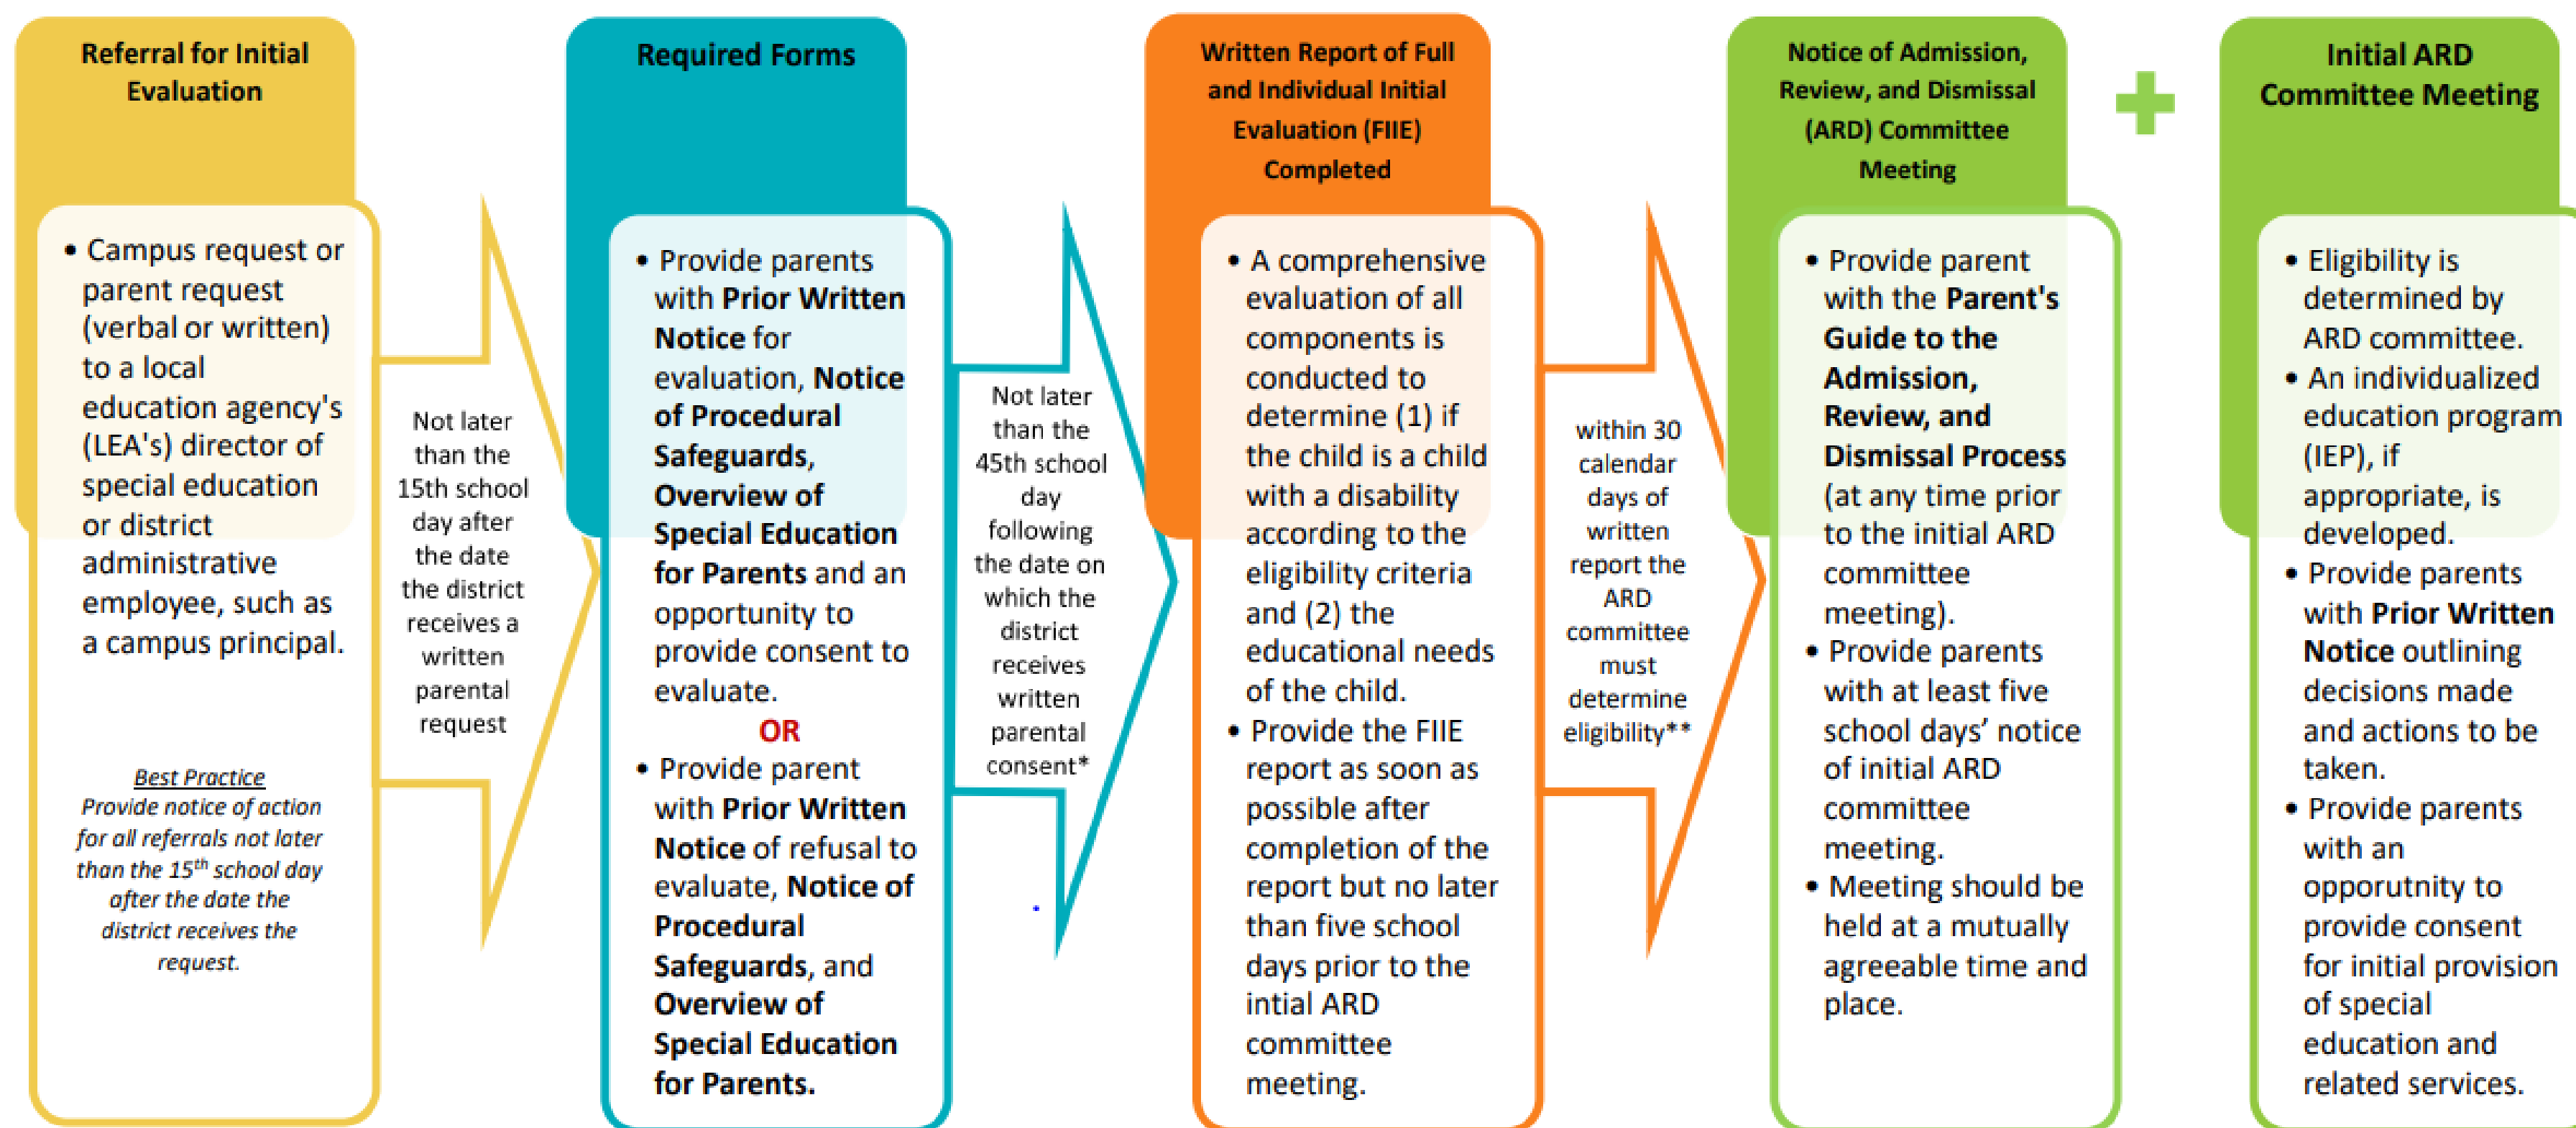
Referral for Initial Evaluation

• Campus request or parent request (verbal or written) to a local education agency's (LEA's) director of special education or district administrative employee, such as a campus principal.

Best Practice
Provide notice of action for all referrals not later than the 15$^{th}$ school day after the date the district receives the request.

Not later than the 15th school day after the date the district receives a written parental request

Required Forms

• Provide parents with Prior Written Notice for evaluation, Notice of Procedural Safeguards, Overview of Special Education for Parents and an opportunity to provide consent to evaluate.

OR

• Provide parent with Prior Written Notice of refusal to evaluate, Notice of Procedural Safeguards, and Overview of Special Education for Parents.

Not later than the 45th school day following the date on which the district receives written parental consent*

Written Report of Full and Individual Initial Evaluation (FIIE) Completed

• A comprehensive evaluation of all components is conducted to determine (1) if the child is a child with a disability according to the eligibility criteria and (2) the educational needs of the child.
• Provide the FIIE report as soon as possible after completion of the report but no later than five school days prior to the intial ARD committee meeting.

within 30 calendar days of written report the ARD committee must determine eligibility**

Notice of Admission, Review, and Dismissal (ARD) Committee Meeting

• Provide parent with the Parent's Guide to the Admission, Review, and Dismissal Process (at any time prior to the initial ARD committee meeting).
• Provide parents with at least five school days' notice of initial ARD committee meeting.
• Meeting should be held at a mutually agreeable time and place.

Initial ARD Committee Meeting

• Eligibility is determined by ARD committee.
• An individualized education program (IEP), if appropriate, is developed.
• Provide parents with Prior Written Notice outlining decisions made and actions to be taken.
• Provide parents with an opporutnity to provide consent for initial provision of special education and related services.